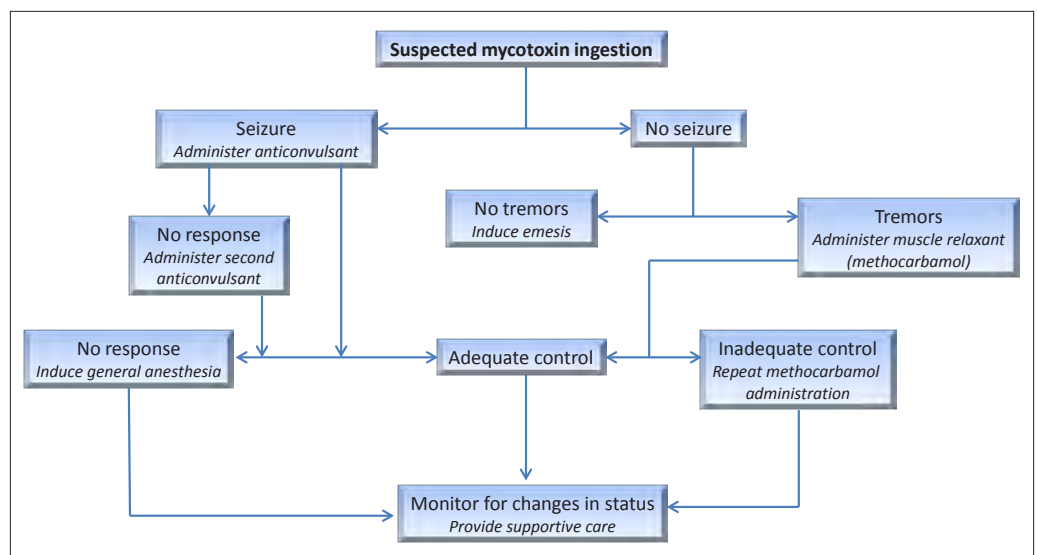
Suspected mycotoxin ingestion

Seizure
Administer anticonvulsant

No seizure

No tremors
Induce emesis

Tremors
Administer muscle relaxant (methocarbamol)

No response
Administer second anticonvulsant

No response
Induce general anesthesia

Adequate control

Inadequate control
Repeat methocarbamol administration

Monitor for changes in status
Provide supportive care